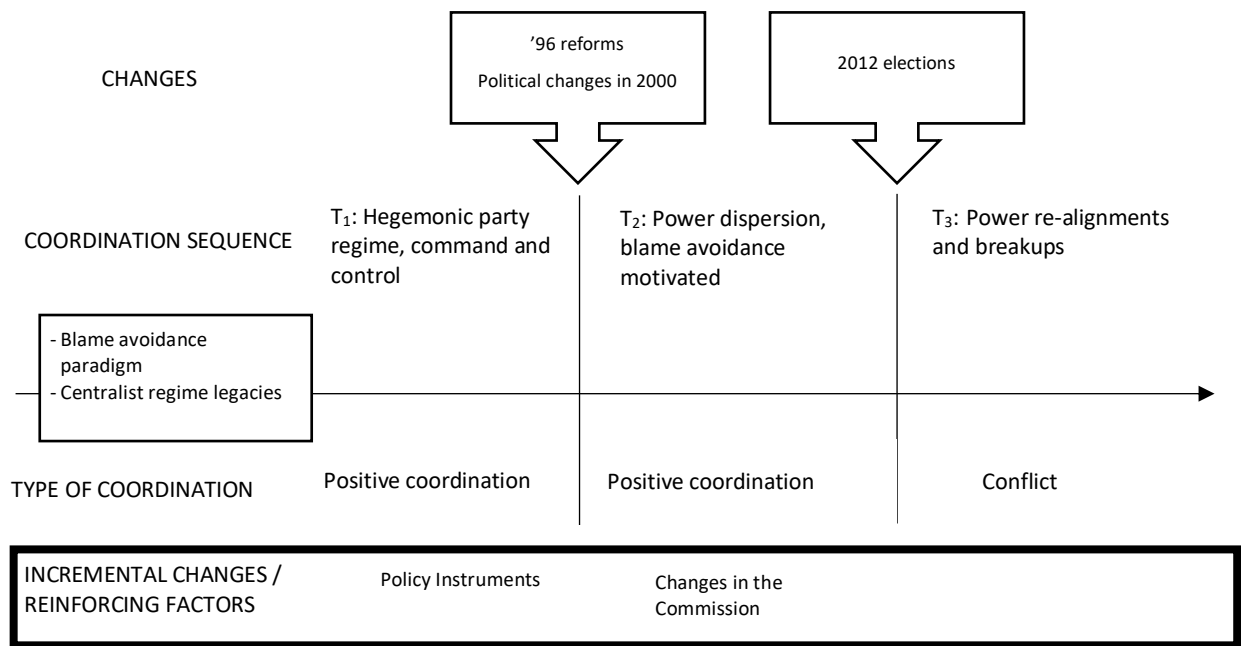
CHANGES

'96 reforms
Political changes in 2000

2012 elections

COORDINATION SEQUENCE

$T_1$: Hegemonic party regime, command and control

$T_2$: Power dispersion, blame avoidance motivated

$T_3$: Power re-alignments and breakups

- Blame avoidance paradigm
- Centralist regime legacies

TYPE OF COORDINATION

Positive coordination

Positive coordination

Conflict

INCREMENTAL CHANGES / REINFORCING FACTORS

Policy Instruments

Changes in the Commission